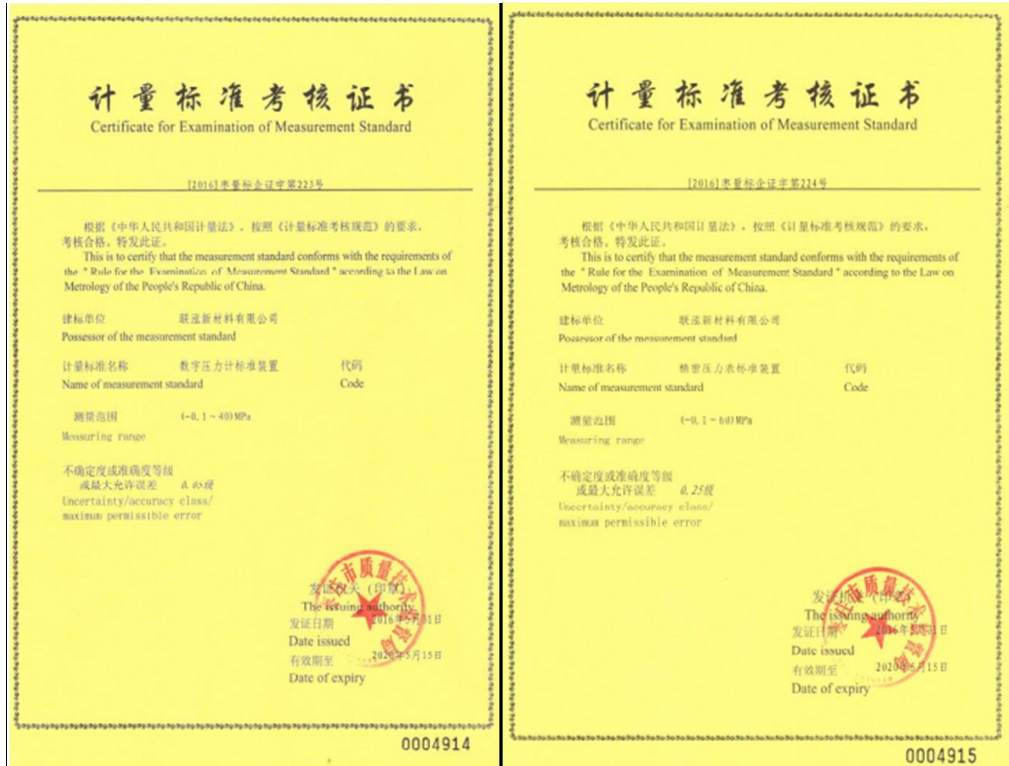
计量标准考核证书
Certificate for Examination of Measurement Standard

[2016] 枣量标企证字第223号

根据《中华人民共和国计量法》，按照《计量标准考核规范》的要求，考核合格，特发此证。
This is to certify that the measurement standard conforms with the requirements of the " Rule for the Examination of Measurement Standard " according to the Law on Metrology of the People's Republic of China.

建标单位 联泓新材料有限公司
Possessor of the measurement standard

计量标准名称 数字压力计标准装置 代码
Name of measurement standard Code

测量范围 (-0.1～40)MPa
Measuring range

不确定度或准确度等级或最大允许误差 0.05级
Uncertainty/accuracy class/maximum permissible error

发证机关（印章）
The issuing authority
发证日期 2016年5月31日
Date issued
有效期至 2020年5月15日
Date of expiry

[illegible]市质量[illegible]

0004914

计量标准考核证书
Certificate for Examination of Measurement Standard

[2016] 枣量标企证字第224号

根据《中华人民共和国计量法》，按照《计量标准考核规范》的要求，考核合格，特发此证。
This is to certify that the measurement standard conforms with the requirements of the " Rule for the Examination of Measurement Standard " according to the Law on Metrology of the People's Republic of China.

建标单位 联泓新材料有限公司
Possessor of the measurement standard

计量标准名称 精密压力表标准装置 代码
Name of measurement standard Code

测量范围 (-0.1～60)MPa
Measuring range

不确定度或准确度等级或最大允许误差 0.25级
Uncertainty/accuracy class/maximum permissible error

发证机关（印章）
The issuing authority
发证日期 2016年5月31日
Date issued
有效期至 2020年5月15日
Date of expiry

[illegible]市质量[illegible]

0004915